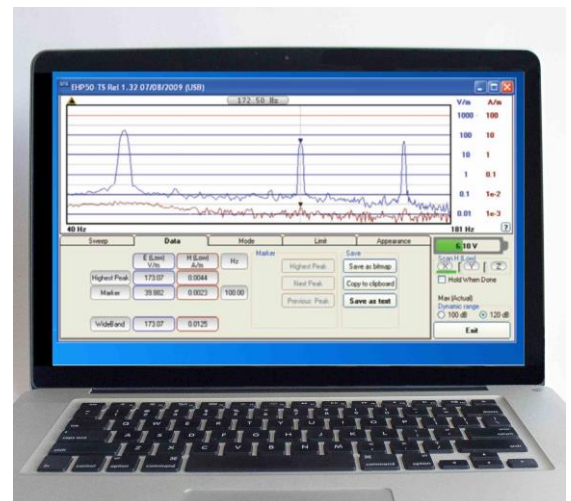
EHP50_TS Rel 1.32 07/08/2009 (USB)

172.50 Hz

| V/m | A/m |
|---|---|
| 1000 | 100 |
| 100 | 10 |
| 10 | 1 |
| 1 | 0.1 |
| 0.1 | 1e-2 |
| 0.01 | 1e-3 |

40 Hz

181 Hz

?

Sweep | Data | Mode | Limit | Appearance

| | E (Lnn) V/m | H (Lnn) A/m | Hz |
|---|---|---|---|
| Highest Peak | 173.07 | 0.0044 | |
| Marker | 39.882 | 0.0023 | 100.00 |
| WideBand | 173.07 | 0.0125 | |

Marker

Highest Peak

Next Peak

Previous Peak

Save

Save as bitmap

Copy to clipboard

Save as text

6.10 V

Scan H (Lnn)

X Y Z

Hold When Done

Max (Actual)

Dynamic range

100 dB

120 dB

Exit